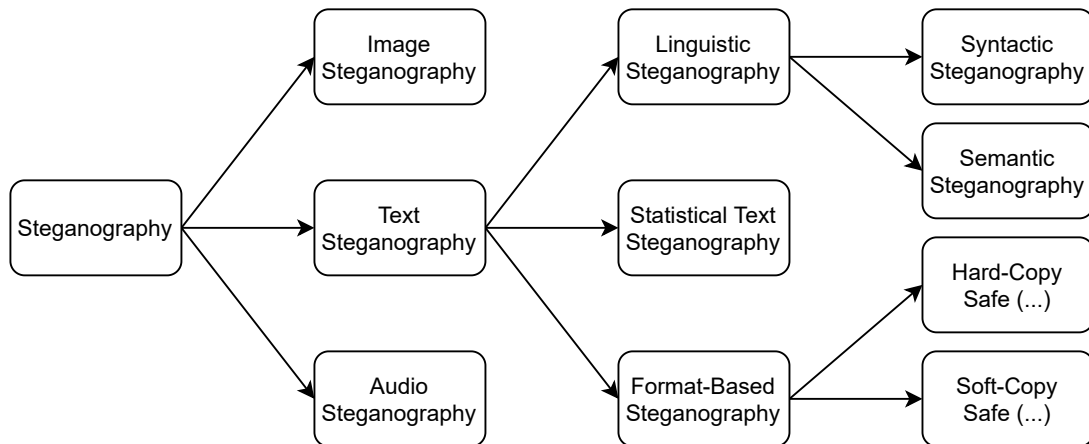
Steganography

Image Steganography

Text Steganography

Audio Steganography

Linguistic Steganography

Statistical Text Steganography

Format-Based Steganography

Syntactic Steganography

Semantic Steganography

Hard-Copy Safe (...)

Soft-Copy Safe (...)